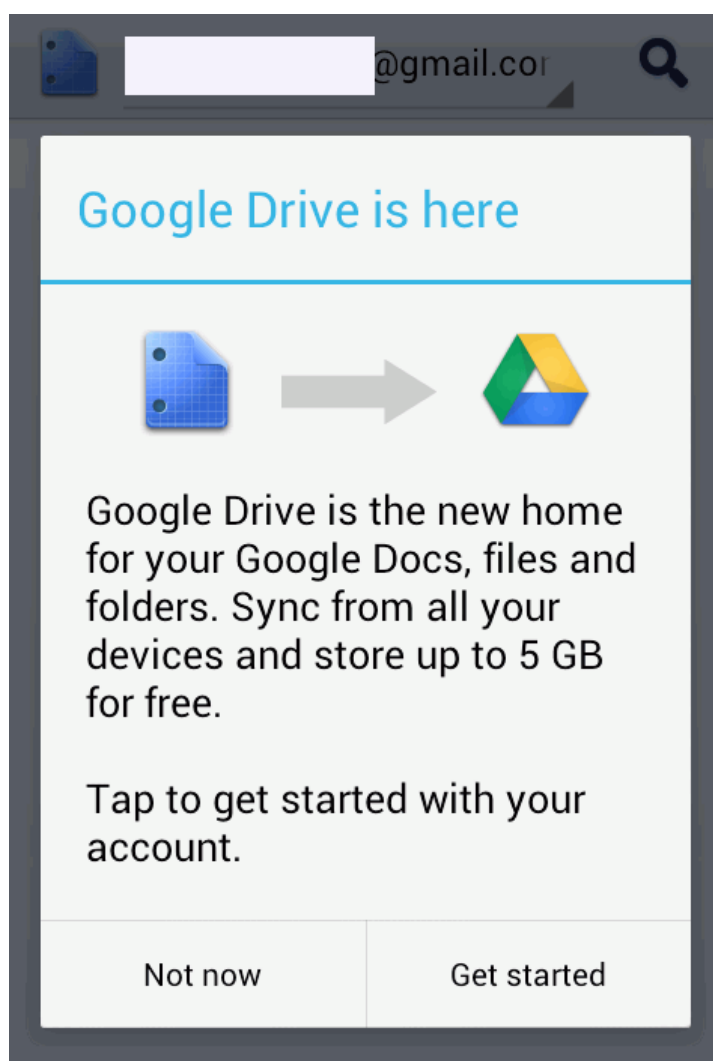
@gmail.cor

Google Drive is here

Google Drive is the new home for your Google Docs, files and folders. Sync from all your devices and store up to 5 GB for free.

Tap to get started with your account.

Not now

Get started